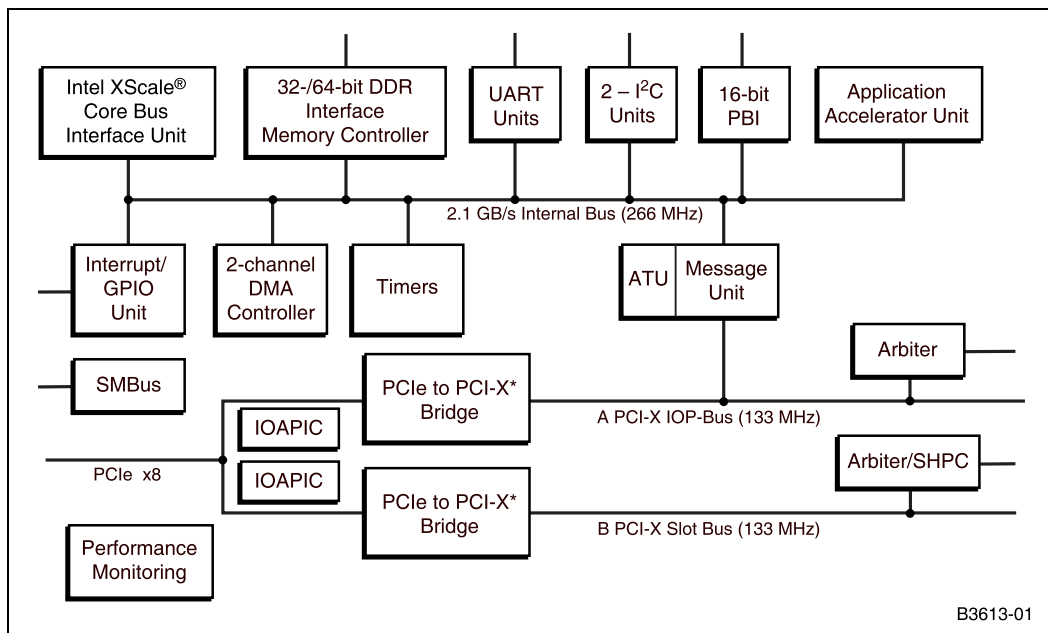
Intel XScale® Core Bus Interface Unit

32-/64-bit DDR Interface Memory Controller

UART Units

2 – I$^2$C Units

16-bit PBI

Application Accelerator Unit

2.1 GB/s Internal Bus (266 MHz)

Interrupt/ GPIO Unit

2-channel DMA Controller

Timers

ATU

Message Unit

Arbiter

SMBus

PCIe to PCI-X* Bridge

A PCI-X IOP-Bus (133 MHz)

IOAPIC

PCIe x8

IOAPIC

Arbiter/SHPC

PCIe to PCI-X* Bridge

B PCI-X Slot Bus (133 MHz)

Performance Monitoring

B3613-01